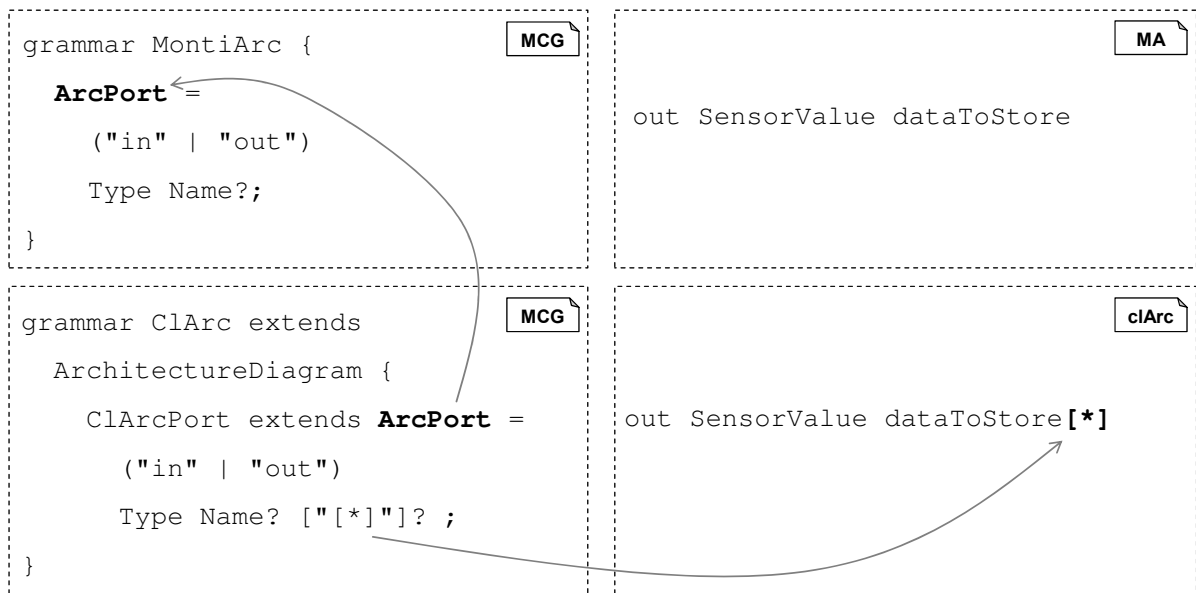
MCG

grammar MontiArc {

**ArcPort** =

("in" | "out")

Type Name?;

}

MA

out SensorValue dataToStore

MCG

grammar ClArc extends

ArchitectureDiagram {

ClArcPort extends **ArcPort** =

("in" | "out")

Type Name? ["[*]"]? ;

}

clArc

out SensorValue dataToStore**[*]**